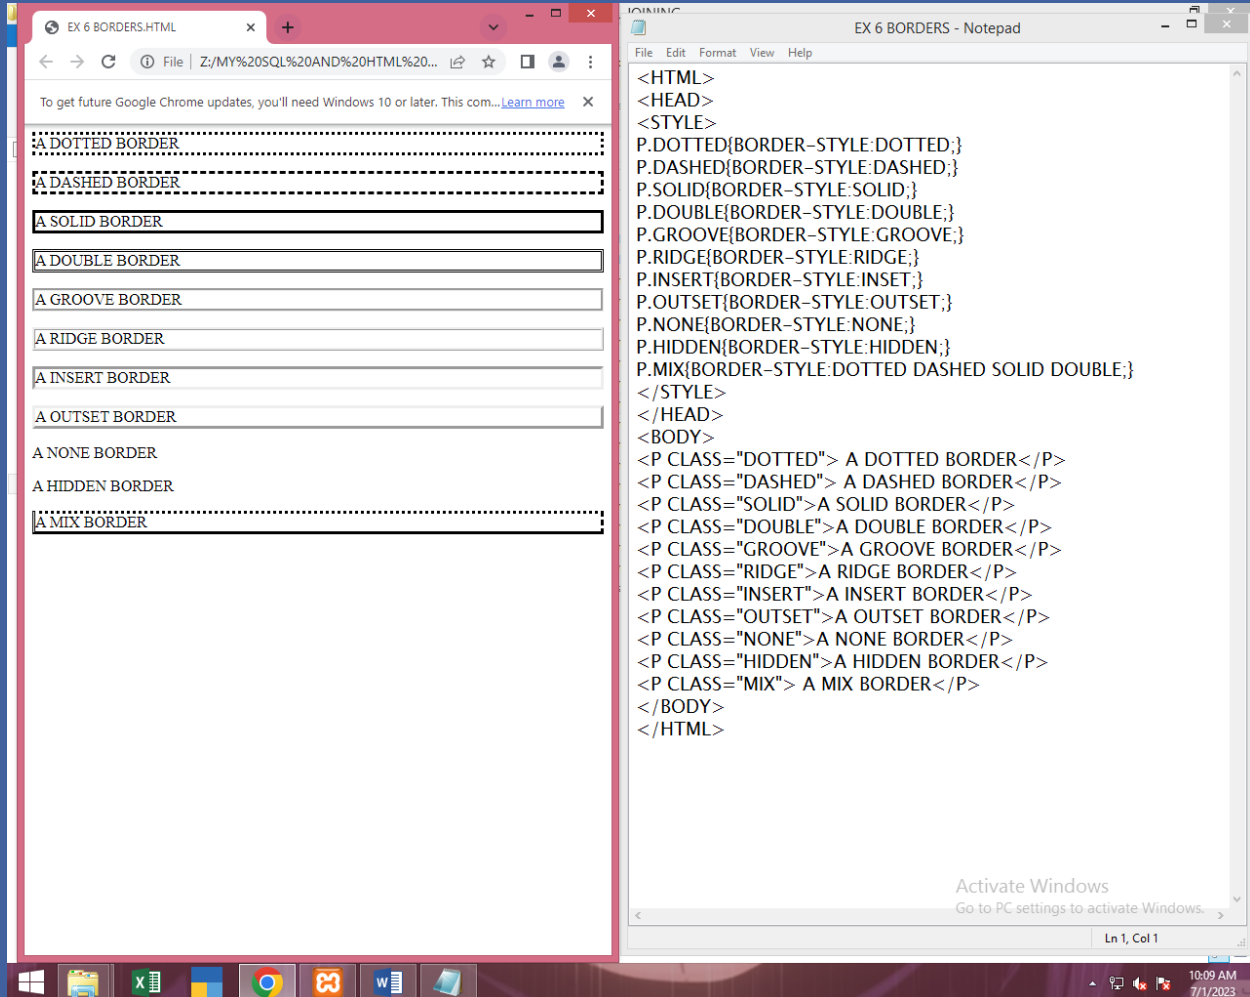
EX 6 BORDERS.HTML

File | Z:/MY%20SQL%20AND%20HTML%20...

To get future Google Chrome updates, you'll need Windows 10 or later. This com... Learn more

A DOTTED BORDER

A DASHED BORDER

A SOLID BORDER

A DOUBLE BORDER

A GROOVE BORDER

A RIDGE BORDER

A INSERT BORDER

A OUTSET BORDER

A NONE BORDER

A HIDDEN BORDER

A MIX BORDER

EX 6 BORDERS - Notepad

File Edit Format View Help

<HTML>
<HEAD>
<STYLE>
P.DOTTED{BORDER-STYLE:DOTTED;}
P.DASHED{BORDER-STYLE:DASHED;}
P.SOLID{BORDER-STYLE:SOLID;}
P.DOUBLE{BORDER-STYLE:DOUBLE;}
P.GROOVE{BORDER-STYLE:GROOVE;}
P.RIDGE{BORDER-STYLE:RIDGE;}
P.INSERT{BORDER-STYLE:INSET;}
P.OUTSET{BORDER-STYLE:OUTSET;}
P.NONE{BORDER-STYLE:NONE;}
P.HIDDEN{BORDER-STYLE:HIDDEN;}
P.MIX{BORDER-STYLE:DOTTED DASHED SOLID DOUBLE;}
</STYLE>
</HEAD>
<BODY>
<P CLASS="DOTTED"> A DOTTED BORDER</P>
<P CLASS="DASHED"> A DASHED BORDER</P>
<P CLASS="SOLID">A SOLID BORDER</P>
<P CLASS="DOUBLE">A DOUBLE BORDER</P>
<P CLASS="GROOVE">A GROOVE BORDER</P>
<P CLASS="RIDGE">A RIDGE BORDER</P>
<P CLASS="INSERT">A INSERT BORDER</P>
<P CLASS="OUTSET">A OUTSET BORDER</P>
<P CLASS="NONE">A NONE BORDER</P>
<P CLASS="HIDDEN">A HIDDEN BORDER</P>
<P CLASS="MIX"> A MIX BORDER</P>
</BODY>
</HTML>

Activate Windows
Go to PC settings to activate Windows.

Ln 1, Col 1

10:09 AM
7/1/2023